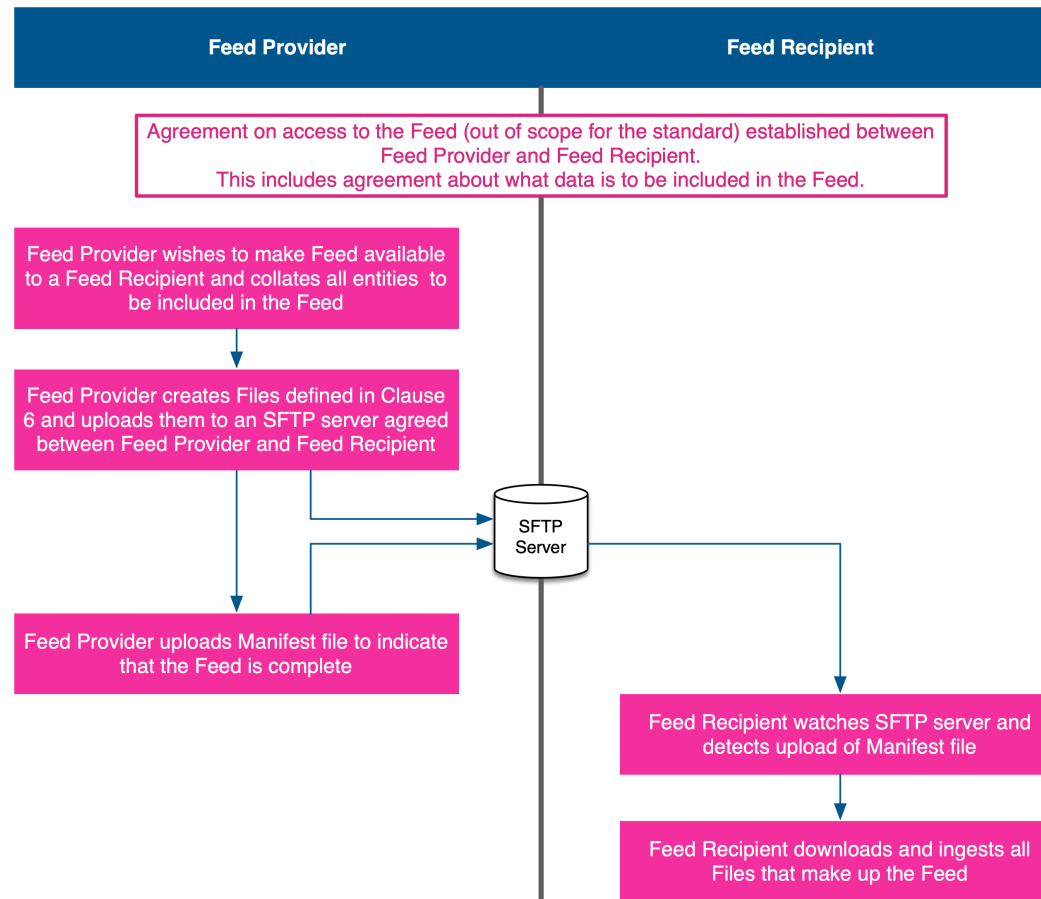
Feed Provider

Feed Recipient

Agreement on access to the Feed (out of scope for the standard) established between Feed Provider and Feed Recipient.
This includes agreement about what data is to be included in the Feed.

Feed Provider wishes to make Feed available to a Feed Recipient and collates all entities to be included in the Feed

Feed Provider creates Files defined in Clause 6 and uploads them to an SFTP server agreed between Feed Provider and Feed Recipient

SFTP Server

Feed Provider uploads Manifest file to indicate that the Feed is complete

Feed Recipient watches SFTP server and detects upload of Manifest file

Feed Recipient downloads and ingests all Files that make up the Feed